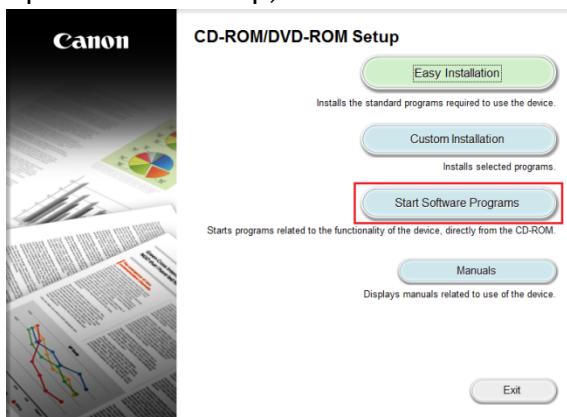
Canon

CD-ROM/DVD-ROM Setup

Easy Installation

Installs the standard programs required to use the device.

Custom Installation

Installs selected programs.

Start Software Programs

Starts programs related to the functionality of the device, directly from the CD-ROM.

Manuals

Displays manuals related to use of the device.

Exit